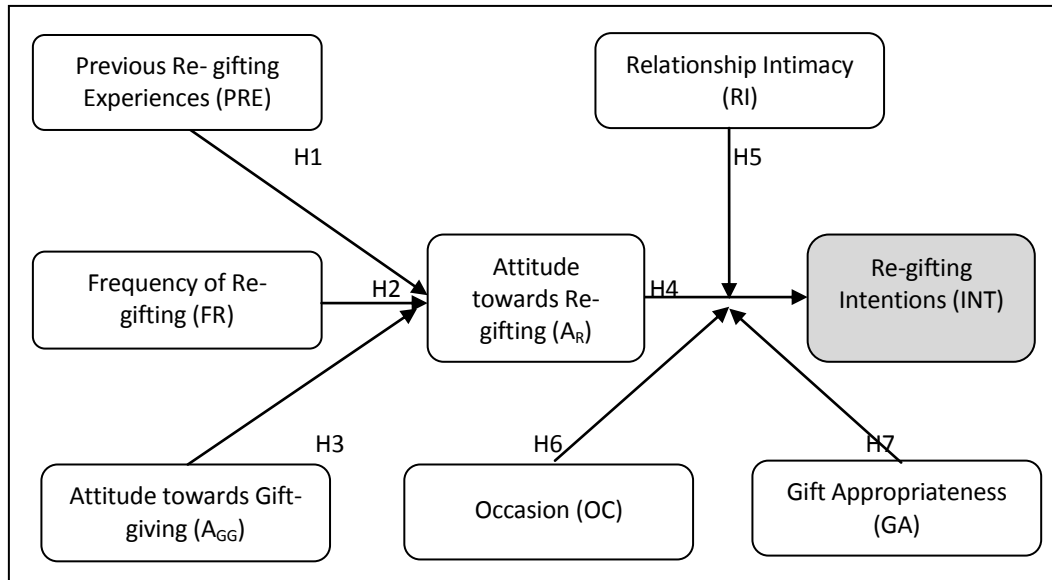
Previous Re- gifting Experiences (PRE)

Relationship Intimacy (RI)

H1

H5

Frequency of Re-gifting (FR)

H2

Attitude towards Re-gifting ($A_R$)

H4

Re-gifting Intentions (INT)

H3

H6

H7

Attitude towards Gift-giving ($A_{GG}$)

Occasion (OC)

Gift Appropriateness (GA)